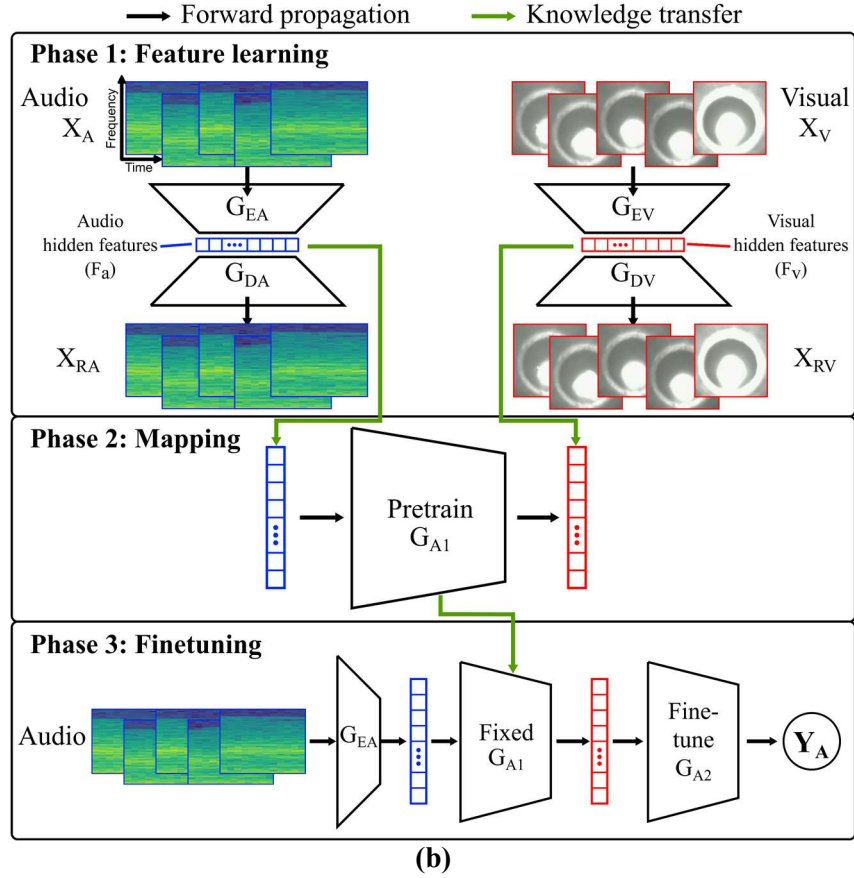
Forward propagation
Knowledge transfer

Phase 1: Feature learning

Audio $X_A$
Frequency
Time
$G_{EA}$
Audio hidden features ($F_a$)
$G_{DA}$
$X_{RA}$

Visual $X_V$
$G_{EV}$
Visual hidden features ($F_V$)
$G_{DV}$
$X_{RV}$

Phase 2: Mapping

Pretrain $G_{A1}$

Phase 3: Finetuning

Audio
$G_{EA}$
Fixed $G_{A1}$
Fine-tune $G_{A2}$
$Y_A$

(b)